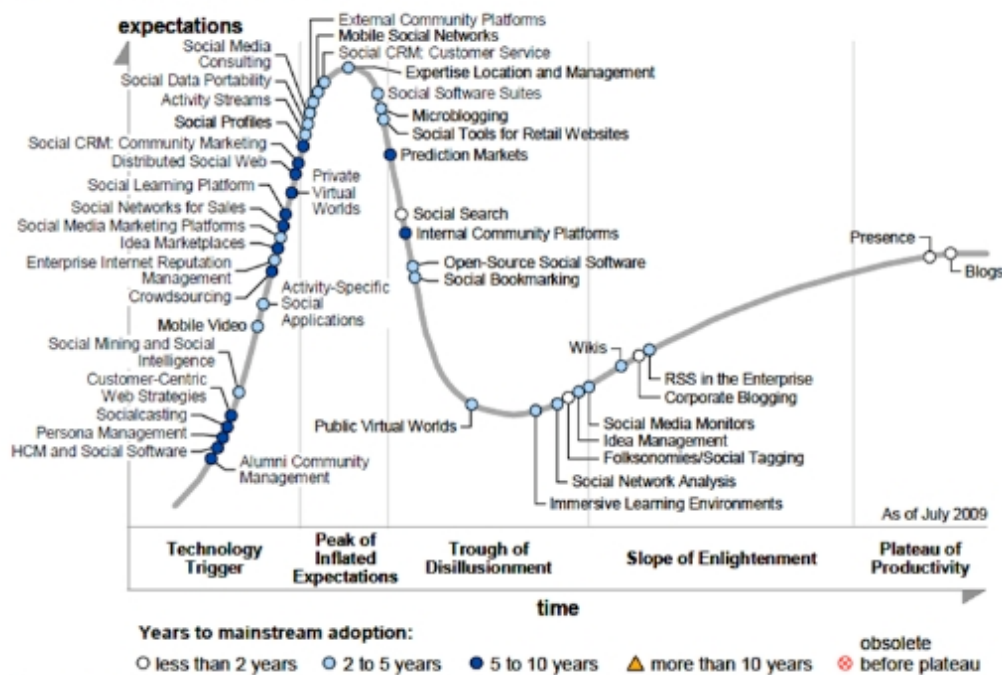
expectations

External Community Platforms
Mobile Social Networks
Social CRM: Customer Service
Expertise Location and Management
Social Media Consulting
Social Data Portability
Activity Streams
Social Profiles
Social CRM: Community Marketing
Distributed Social Web
Social Learning Platform
Social Networks for Sales
Social Media Marketing Platforms
Idea Marketplaces
Enterprise Internet Reputation Management
Crowdsourcing
Private Virtual Worlds
Activity-Specific Social Applications
Mobile Video
Social Mining and Social Intelligence
Customer-Centric Web Strategies
Socialcasting
Persona Management
HCM and Social Software
Alumni Community Management
Social Software Suites
Microblogging
Social Tools for Retail Websites
Prediction Markets
Social Search
Internal Community Platforms
Open-Source Social Software
Social Bookmarking
Public Virtual Worlds
Wikis
RSS in the Enterprise
Corporate Blogging
Social Media Monitors
Idea Management
Folksonomies/Social Tagging
Social Network Analysis
Immersive Learning Environments
Presence
Blogs

As of July 2009

| Technology Trigger | Peak of Inflated Expectations | Trough of Disillusionment | Slope of Enlightenment | Plateau of Productivity |
|---|---|---|---|---|

time

Years to mainstream adoption:
less than 2 years
2 to 5 years
5 to 10 years
more than 10 years
obsolete before plateau